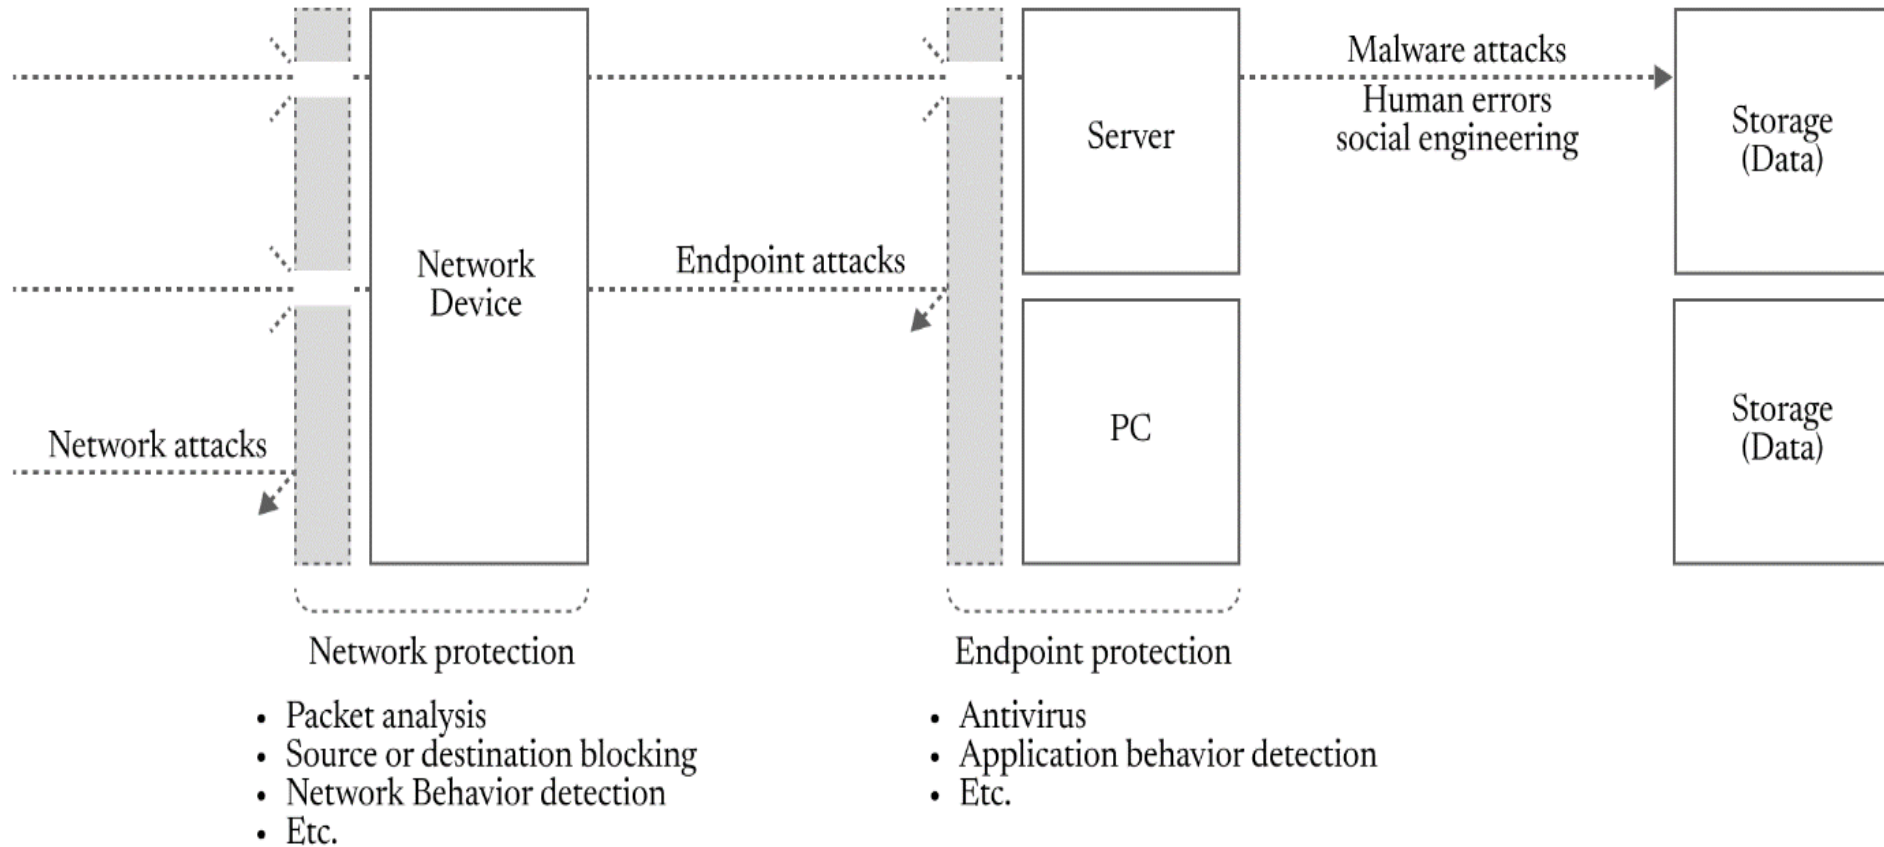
Malware attacks
Human errors
social engineering

Server

Storage
(Data)

Network
Device

Endpoint attacks

PC

Storage
(Data)

Network attacks

Network protection

- Packet analysis
- Source or destination blocking
- Network Behavior detection
- Etc.

Endpoint protection

- Antivirus
- Application behavior detection
- Etc.